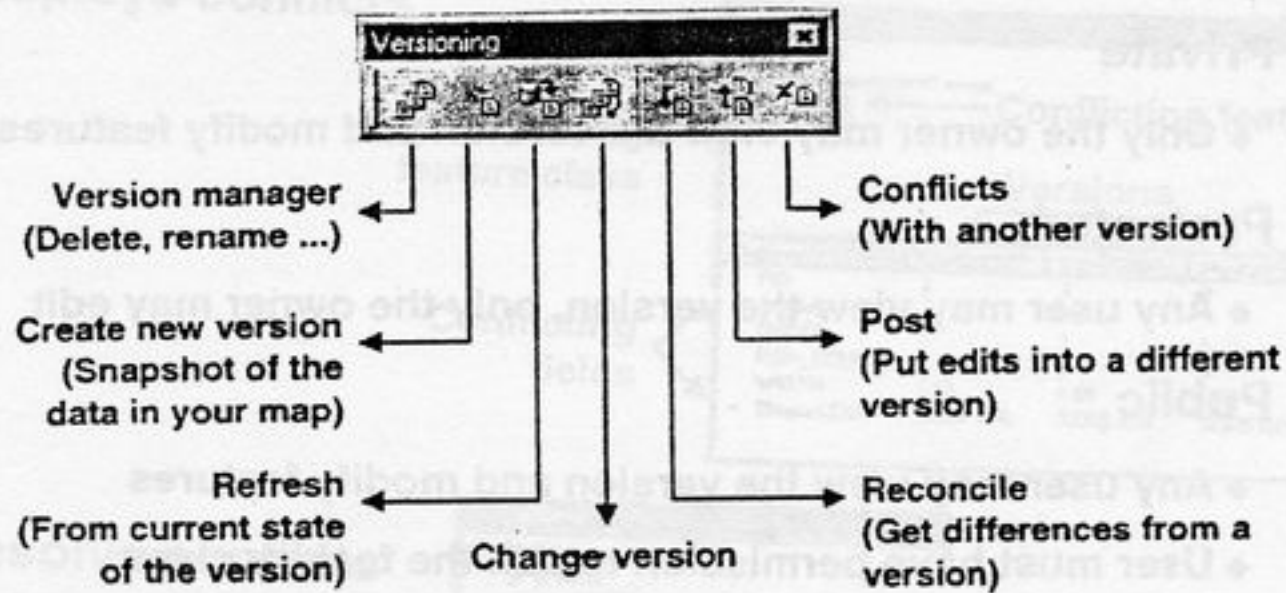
Versioning

Version manager
(Delete, rename ...)

Create new version
(Snapshot of the data in your map)

Refresh
(From current state of the version)

Change version

Conflicts
(With another version)

Post
(Put edits into a different version)

Reconcile
(Get differences from a version)